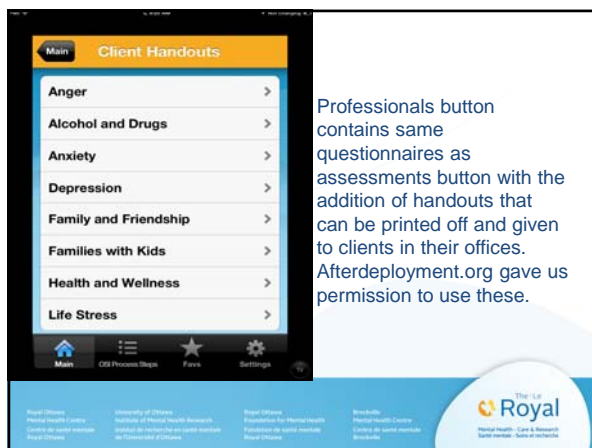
Main

Client Handouts

Anger

Alcohol and Drugs

Anxiety

Depression

Family and Friendship

Families with Kids

Health and Wellness

Life Stress

Main

OSI Process Steps

Favs

Settings

Professionals button contains same questionnaires as assessments button with the addition of handouts that can be printed off and given to clients in their offices. Afterdeployment.org gave us permission to use these.

Royal Ottawa Mental Health Centre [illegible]

University of Ottawa Institute of Mental Health Research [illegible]

Royal Ottawa Foundation for Mental Health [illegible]

Brockville Mental Health Centre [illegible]

The · Le Royal

Mental Health · Care & Research
Santé mentale · Soins et recherche